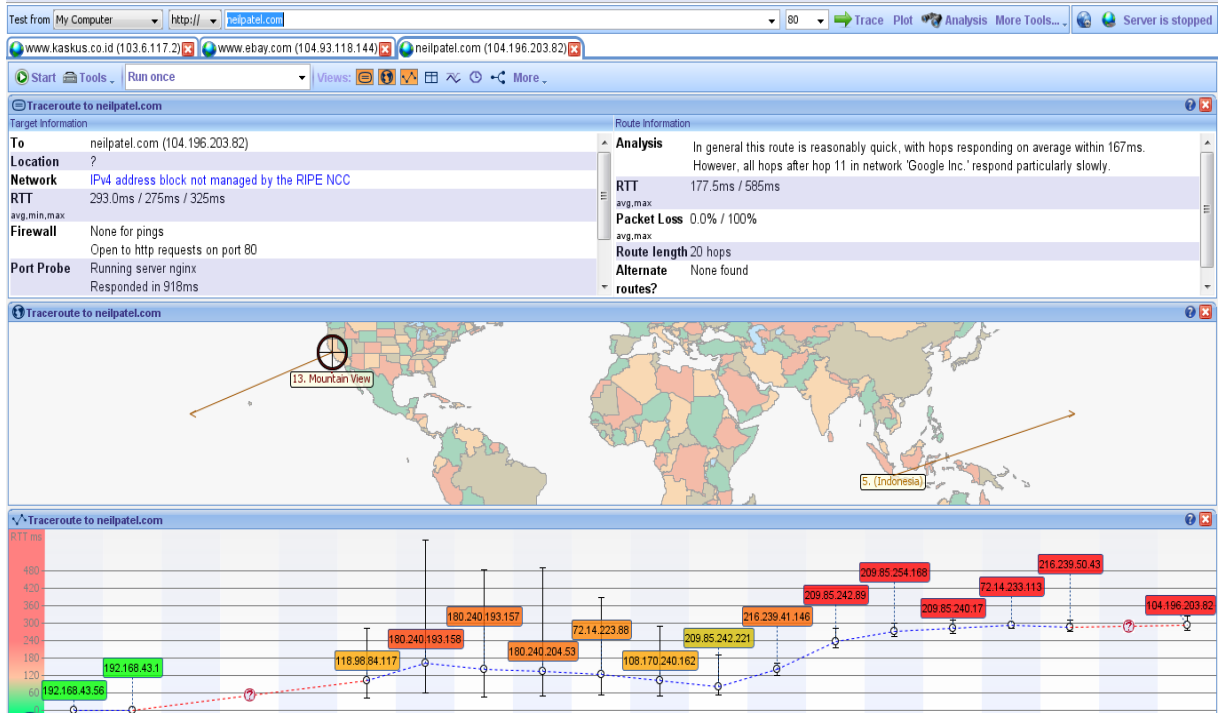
Test from My Computer | http:// | neilpatel.com | 80 | Trace Plot Analysis More Tools... | Server is stopped

www.kaskus.co.id (103.6.117.2) | www.ebay.com (104.93.118.144) | neilpatel.com (104.196.203.82)

Start Tools Run once Views: More

Traceroute to neilpatel.com

Target Information

| | |
|---|---|
| To | neilpatel.com (104.196.203.82) |
| Location | ? |
| Network | IPv4 address block not managed by the RIPE NCC |
| RTT avg,min,max | 293.0ms / 275ms / 325ms |
| Firewall | None for pings Open to http requests on port 80 |
| Port Probe | Running server nginx Responded in 918ms |

Route Information

| | |
|---|---|
| Analysis | In general this route is reasonably quick, with hops responding on average within 167ms. However, all hops after hop 11 in network 'Google Inc.' respond particularly slowly. |
| RTT avg,max | 177.5ms / 585ms |
| Packet Loss avg,max | 0.0% / 100% |
| Route length | 20 hops |
| Alternate routes? | None found |

Traceroute to neilpatel.com

13. Mountain View

5. (Indonesia)

Traceroute to neilpatel.com

RTT ms

480
420
360
300
240
180
120
60
0

192.168.43.56
192.168.43.1
118.98.84.117
180.240.193.158
180.240.193.157
180.240.204.53
72.14.223.88
108.170.240.162
209.85.242.221
216.239.41.146
209.85.242.89
209.85.254.168
209.85.240.17
72.14.233.113
216.239.50.43
104.196.203.82